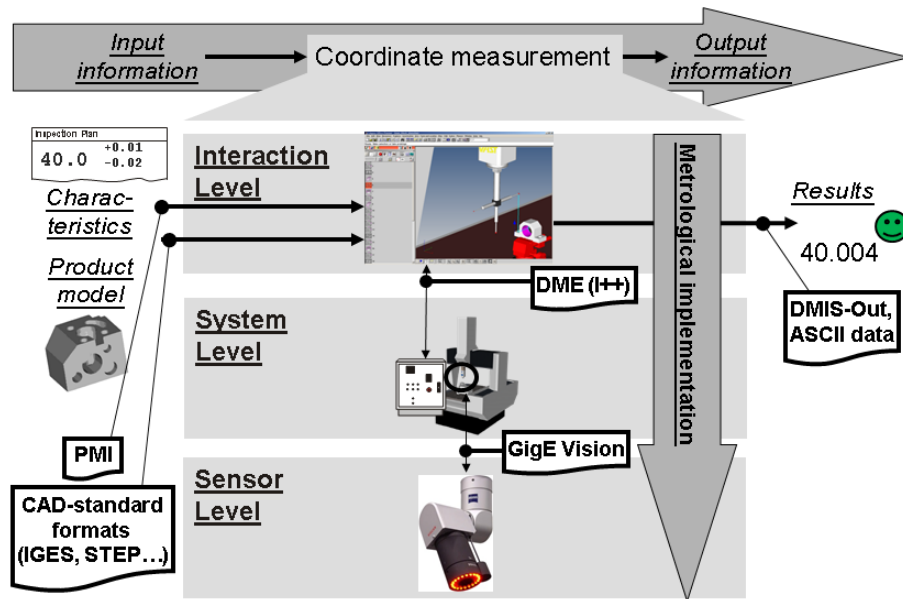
Input information

Coordinate measurement

Output information

Inspection Plan
40.0 $^{+0.01}_{-0.02}$

Characteristics

Product model

PMI

CAD-standard formats (IGES, STEP…)

Interaction Level

System Level

Sensor Level

DME (I++)

GigE Vision

Metrological implementation

Results

40.004

DMIS-Out, ASCII data